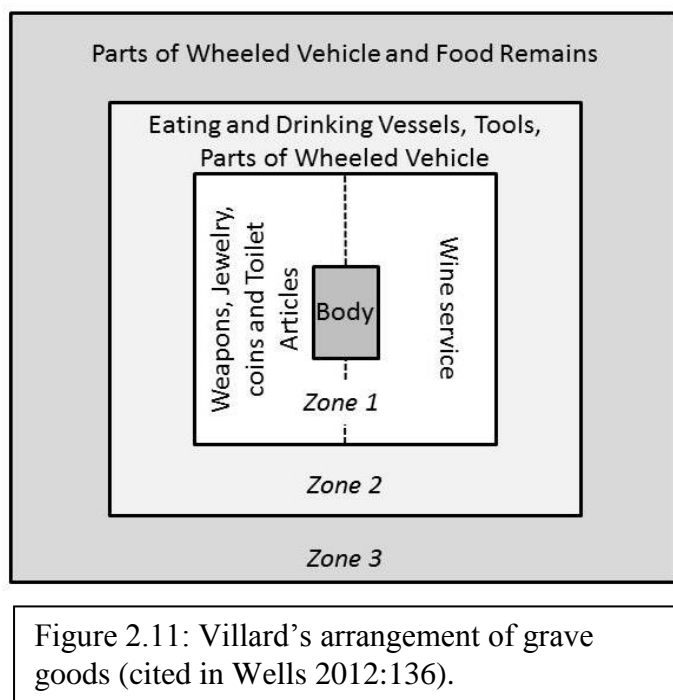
Parts of Wheeled Vehicle and Food Remains

Eating and Drinking Vessels, Tools, Parts of Wheeled Vehicle

Weapons, Jewelry, coins and Toilet Articles

Body

Wine service

Zone 1

Zone 2

Zone 3

Figure 2.11: Villard's arrangement of grave goods (cited in Wells 2012:136).